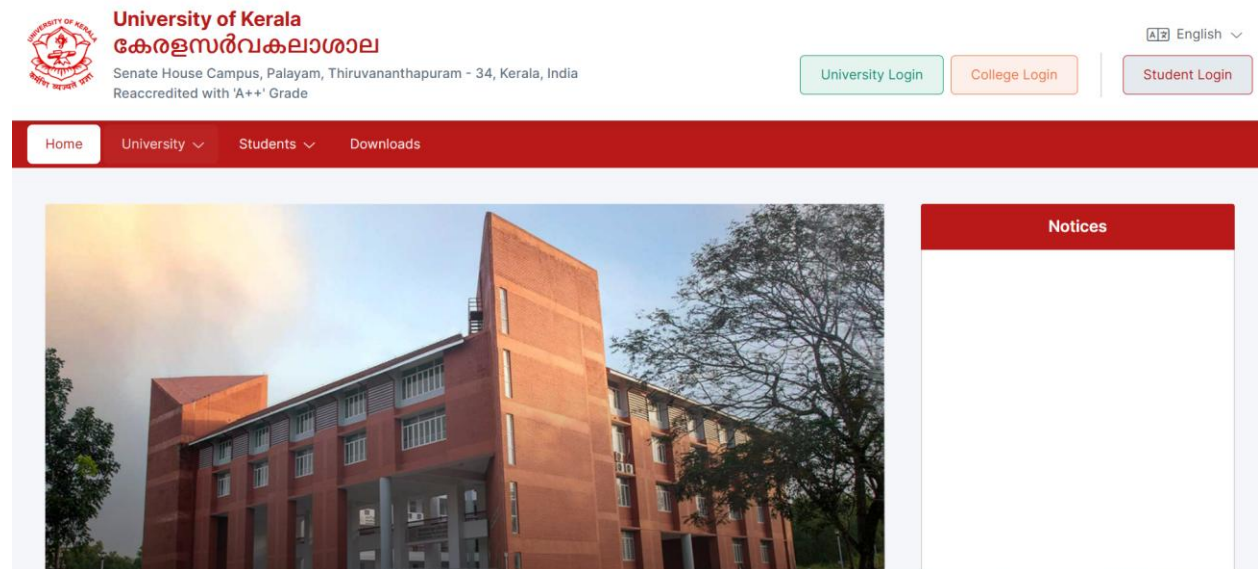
UNIVERSITY OF KERALA

University of Kerala
കേരളസർവകലാശാല
Senate House Campus, Palayam, Thiruvananthapuram - 34, Kerala, India
Reaccredited with 'A++' Grade

English

University Login
College Login
Student Login

Home
University
Students
Downloads

Notices